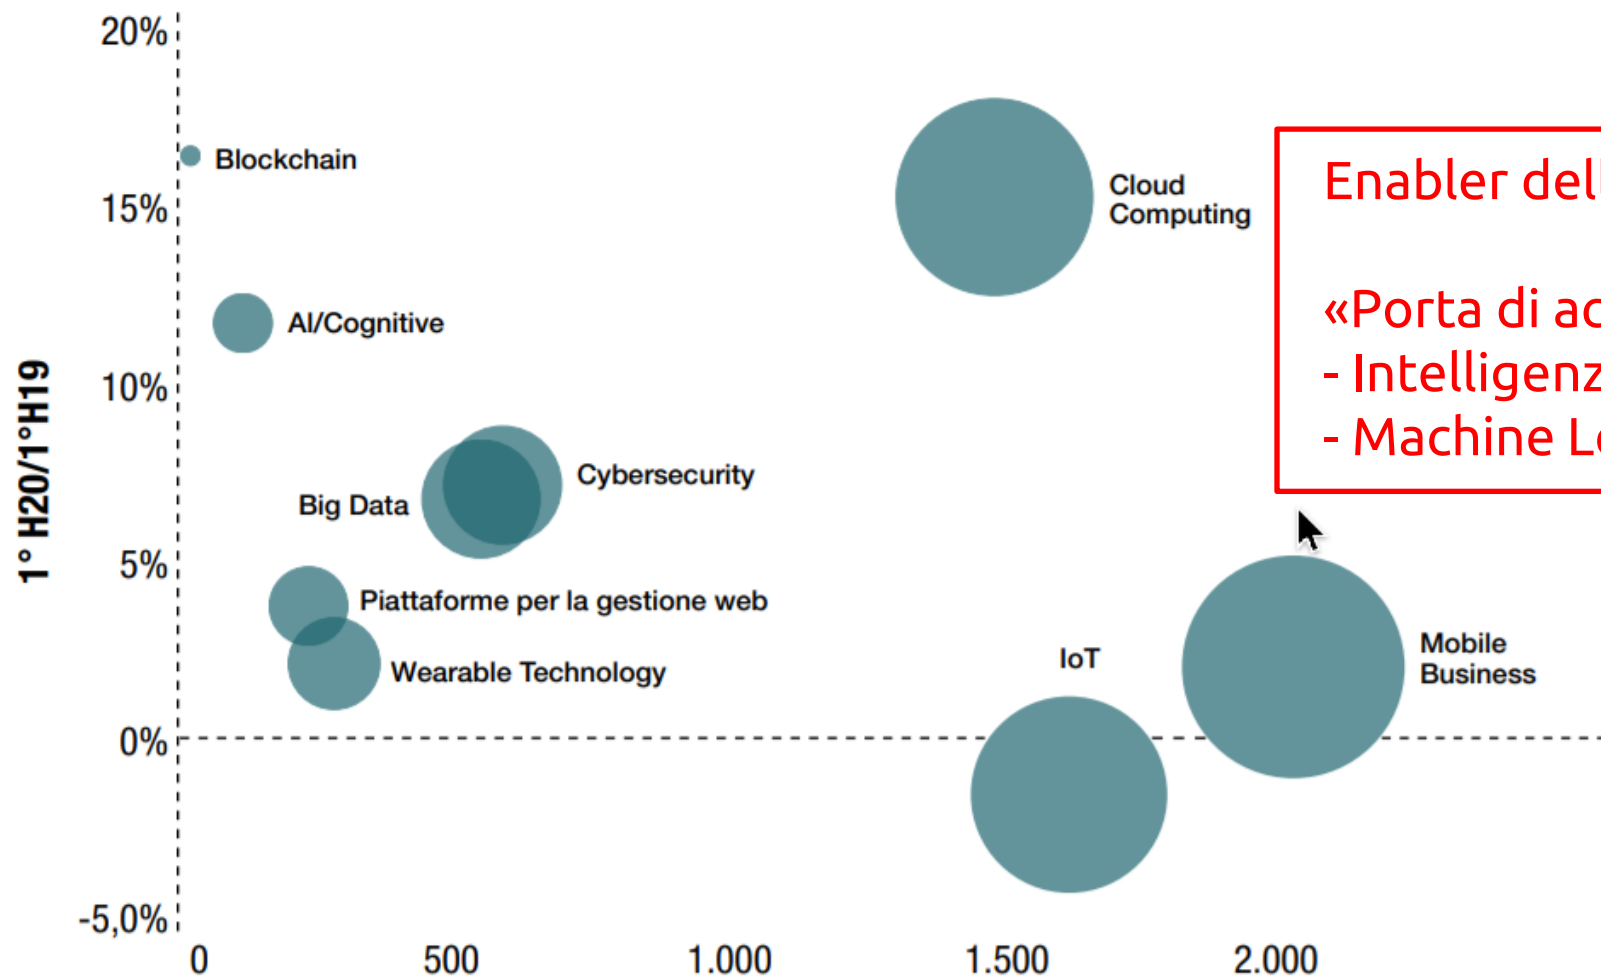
20%
15%
10%
5%
0%
-5,0%

1° H20/1°H19

Blockchain
AI/Cognitive
Cybersecurity
Big Data
Piattaforme per la gestione web
Wearable Technology
Cloud Computing
IoT
Mobile Business

0
500
1.000
1.500
2.000

Enabler del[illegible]

«Porta di ac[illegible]
- Intelligenz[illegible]
- Machine L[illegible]